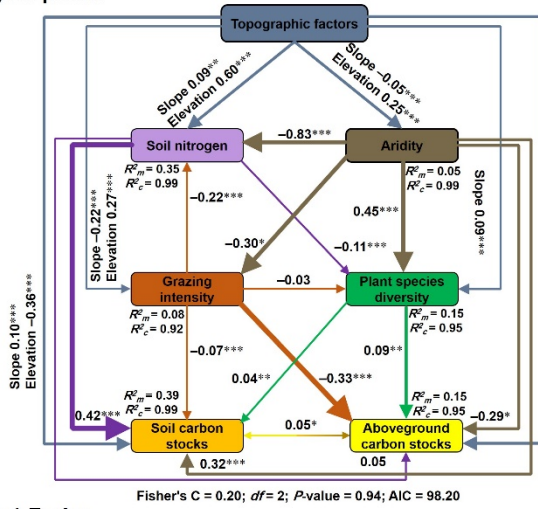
Topographic factors

Slope 0.09**
Elevation 0.60***

Slope −0.05***
Elevation 0.25***

Soil nitrogen

−0.83***

Aridity

$R^2_m$ = 0.35
$R^2_c$ = 0.99

$R^2_m$ = 0.05
$R^2_c$ = 0.99

Slope 0.09***

−0.22***

0.45***

Slope −0.22***
Elevation 0.27***

−0.30*

−0.11***

Grazing intensity

−0.03

Plant species diversity

$R^2_m$ = 0.08
$R^2_c$ = 0.92

$R^2_m$ = 0.15
$R^2_c$ = 0.95

Slope 0.10***
Elevation −0.36***

−0.07***

0.04**

−0.33***

0.09**

$R^2_m$ = 0.39
$R^2_c$ = 0.99

$R^2_m$ = 0.15
$R^2_c$ = 0.95

0.42***

Soil carbon stocks

0.05*

Aboveground carbon stocks

−0.29*

0.32***

0.05

Fisher's C = 0.20; $df$ = 2; $P$-value = 0.94; AIC = 98.20